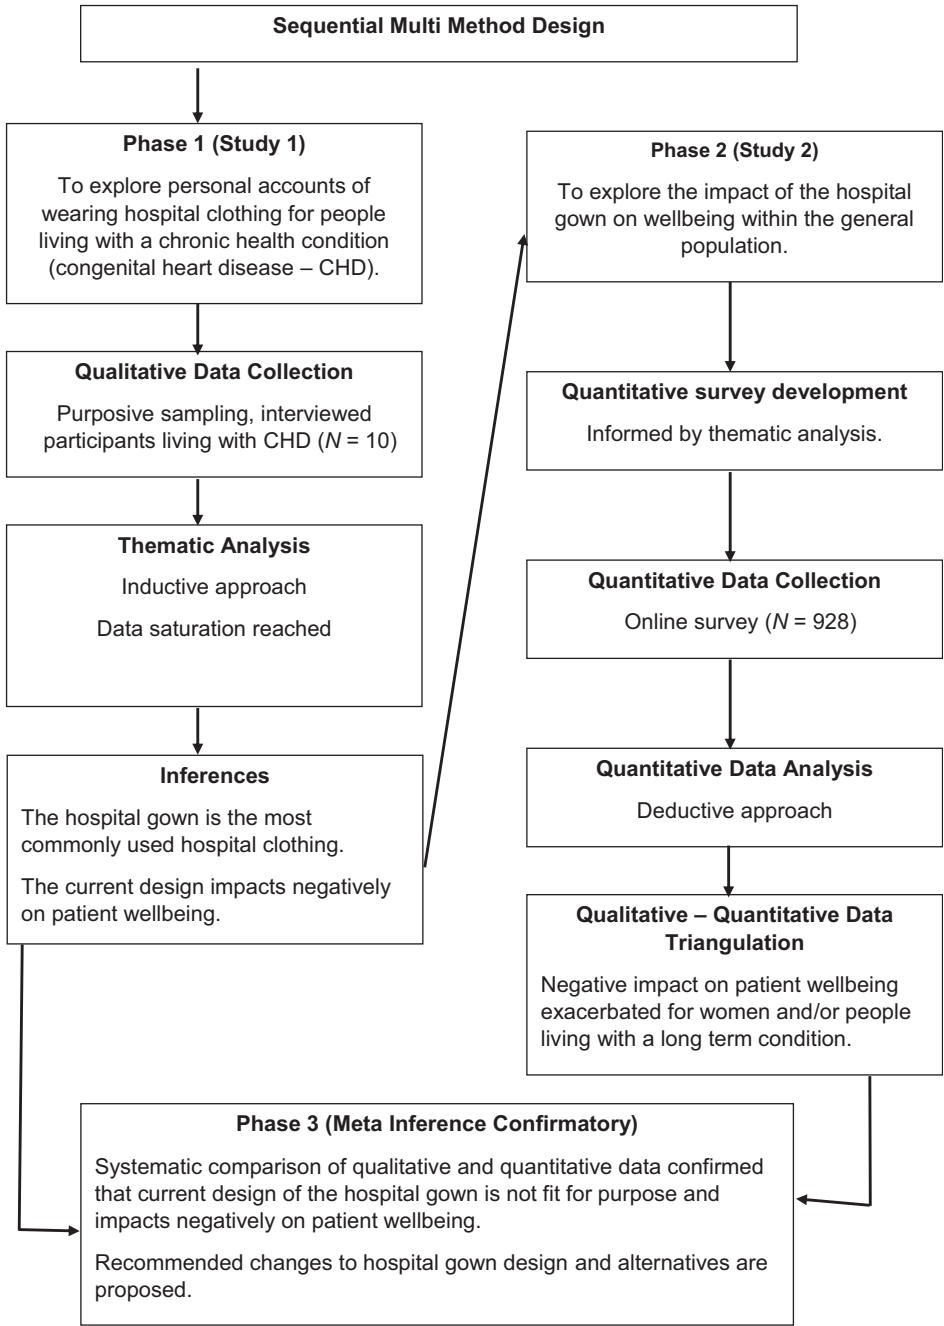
Sequential Multi Method Design

Phase 1 (Study 1)

To explore personal accounts of wearing hospital clothing for people living with a chronic health condition (congenital heart disease – CHD).

Qualitative Data Collection

Purposive sampling, interviewed participants living with CHD ($N$ = 10)

Thematic Analysis

Inductive approach

Data saturation reached

Inferences

The hospital gown is the most commonly used hospital clothing.

The current design impacts negatively on patient wellbeing.

Phase 2 (Study 2)

To explore the impact of the hospital gown on wellbeing within the general population.

Quantitative survey development

Informed by thematic analysis.

Quantitative Data Collection

Online survey ($N$ = 928)

Quantitative Data Analysis

Deductive approach

Qualitative – Quantitative Data Triangulation

Negative impact on patient wellbeing exacerbated for women and/or people living with a long term condition.

Phase 3 (Meta Inference Confirmatory)

Systematic comparison of qualitative and quantitative data confirmed that current design of the hospital gown is not fit for purpose and impacts negatively on patient wellbeing.

Recommended changes to hospital gown design and alternatives are proposed.